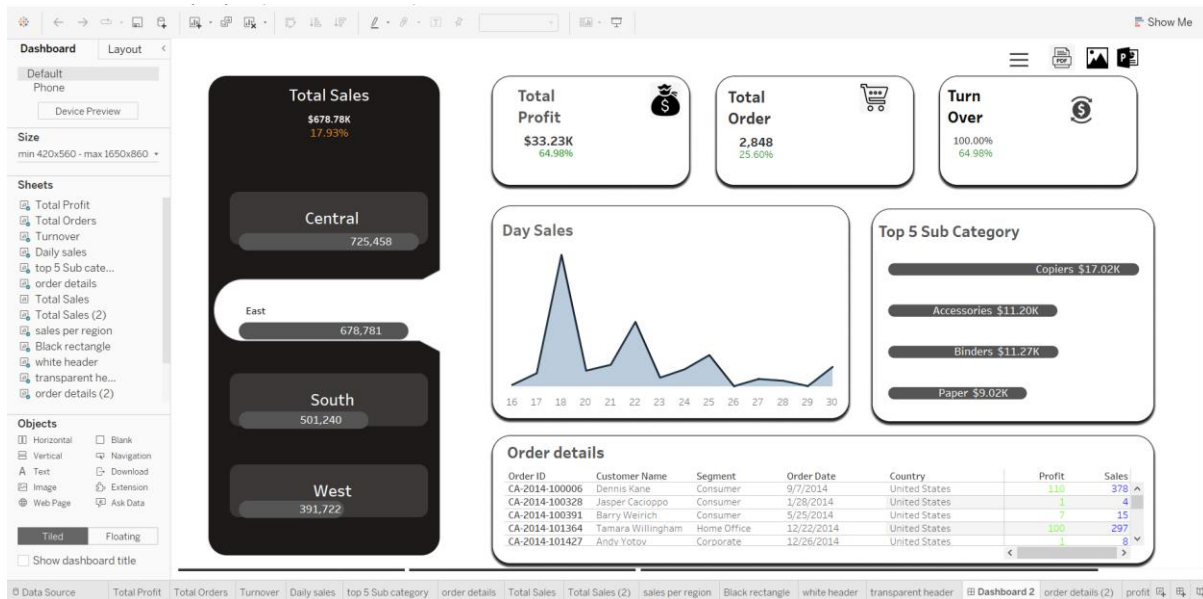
Show Me

Dashboard Layout
Default
Phone
Device Preview
Size
min 420x560 - max 1650x860
Sheets
Total Profit
Total Orders
Turnover
Daily sales
top 5 Sub cate...
order details
Total Sales
Total Sales (2)
sales per region
Black rectangle
white header
transparent he...
order details (2)
Objects
Horizontal
Blank
Vertical
Navigation
Text
Download
Image
Extension
Web Page
Ask Data
Tiled
Floating
Show dashboard title

Total Sales
$678.78K
17.93%

Central
725,458

East
678,781

South
501,240

West
391,722

Total Profit
$33.23K
64.98%

Total Order
2,848
25.60%

Turn Over
100.00%
64.98%

Day Sales
16 17 18 20 21 22 23 24 25 26 27 28 29 30

Top 5 Sub Category
Copiers $17.02K
Accessories $11.20K
Binders $11.27K
Paper $9.02K

Order details

| Order ID | Customer Name | Segment | Order Date | Country | Profit | Sales |
|---|---|---|---|---|---|---|
| CA-2014-100006 | Dennis Kane | Consumer | 9/7/2014 | United States | 110 | 378 |
| CA-2014-100328 | Jasper Cacioppo | Consumer | 1/28/2014 | United States | 1 | 4 |
| CA-2014-100391 | Barry Weirich | Consumer | 5/25/2014 | United States | 7 | 15 |
| CA-2014-101364 | Tamara Willingham | Home Office | 12/22/2014 | United States | 100 | 297 |
| CA-2014-101427 | Andy Yotov | Corporate | 12/26/2014 | United States | 1 | 8 |

Data Source Total Profit Total Orders Turnover Daily sales top 5 Sub category order details Total Sales Total Sales (2) sales per region Black rectangle white header transparent header Dashboard 2 order details (2) profit